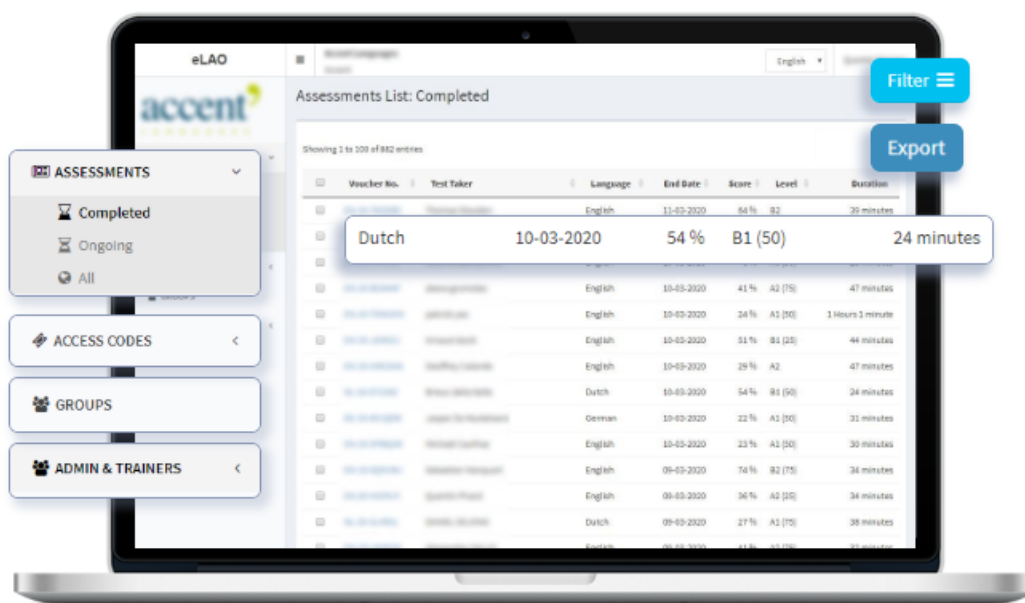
eLAO

accent

English

Filter

Export

Assessments List: Completed

Showing 1 to 100 of 882 entries

ASSESSMENTS

Completed

Ongoing

All

ACCESS CODES

GROUPS

ADMIN & TRAINERS

| Voucher No. | Test Taker | Language | End Date | Score | Level | Duration |
|---|---|---|---|---|---|---|
| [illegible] | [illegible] | English | 11-03-2020 | 64 % | B2 | 39 minutes |
| | | Dutch | 10-03-2020 | 54 % | B1 (50) | 24 minutes |
| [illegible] | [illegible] | English | 10-03-2020 | 41 % | A2 (75) | 47 minutes |
| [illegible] | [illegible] | English | 10-03-2020 | 24 % | A1 (50) | 1 Hours 1 minute |
| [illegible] | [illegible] | English | 10-03-2020 | 31 % | B1 (25) | 44 minutes |
| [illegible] | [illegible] | English | 10-03-2020 | 29 % | A2 | 47 minutes |
| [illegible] | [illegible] | Dutch | 10-03-2020 | 54 % | B1 (50) | 24 minutes |
| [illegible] | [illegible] | German | 10-03-2020 | 22 % | A1 (50) | 31 minutes |
| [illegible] | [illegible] | English | 10-03-2020 | 23 % | A1 (50) | 30 minutes |
| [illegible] | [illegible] | English | 09-03-2020 | 74 % | B2 (75) | 34 minutes |
| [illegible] | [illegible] | English | 09-03-2020 | 36 % | A2 (25) | 34 minutes |
| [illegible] | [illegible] | Dutch | 09-03-2020 | 27 % | A1 (75) | 38 minutes |